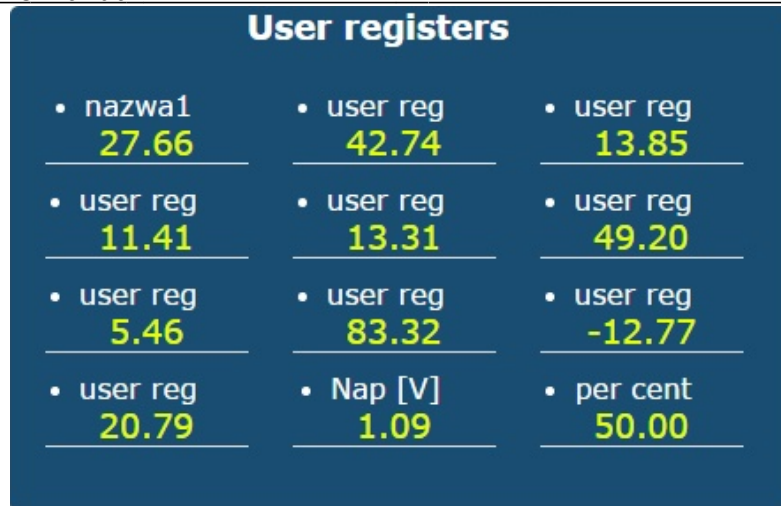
User registers

• nazwa1
27.66

• user reg
42.74

• user reg
13.85

• user reg
11.41

• user reg
13.31

• user reg
49.20

• user reg
5.46

• user reg
83.32

• user reg
-12.77

• user reg
20.79

• Nap [V]
1.09

• per cent
50.00